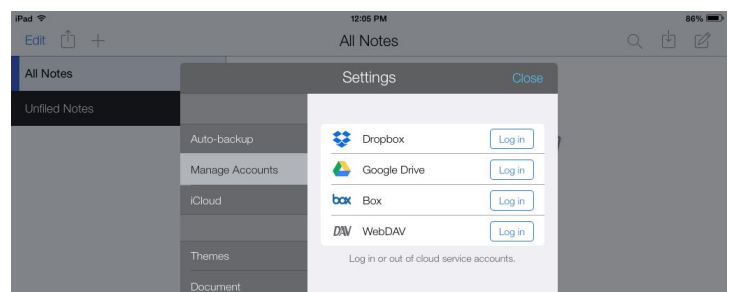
iPad
12:05 PM
86%
Edit
All Notes
All Notes
Unfiled Notes
Settings
Close
Auto-backup
Manage Accounts
iCloud
Themes
Document
Dropbox
Log in
Google Drive
Log in
box
Box
Log in
DAV
WebDAV
Log in
Log in or out of cloud service accounts.